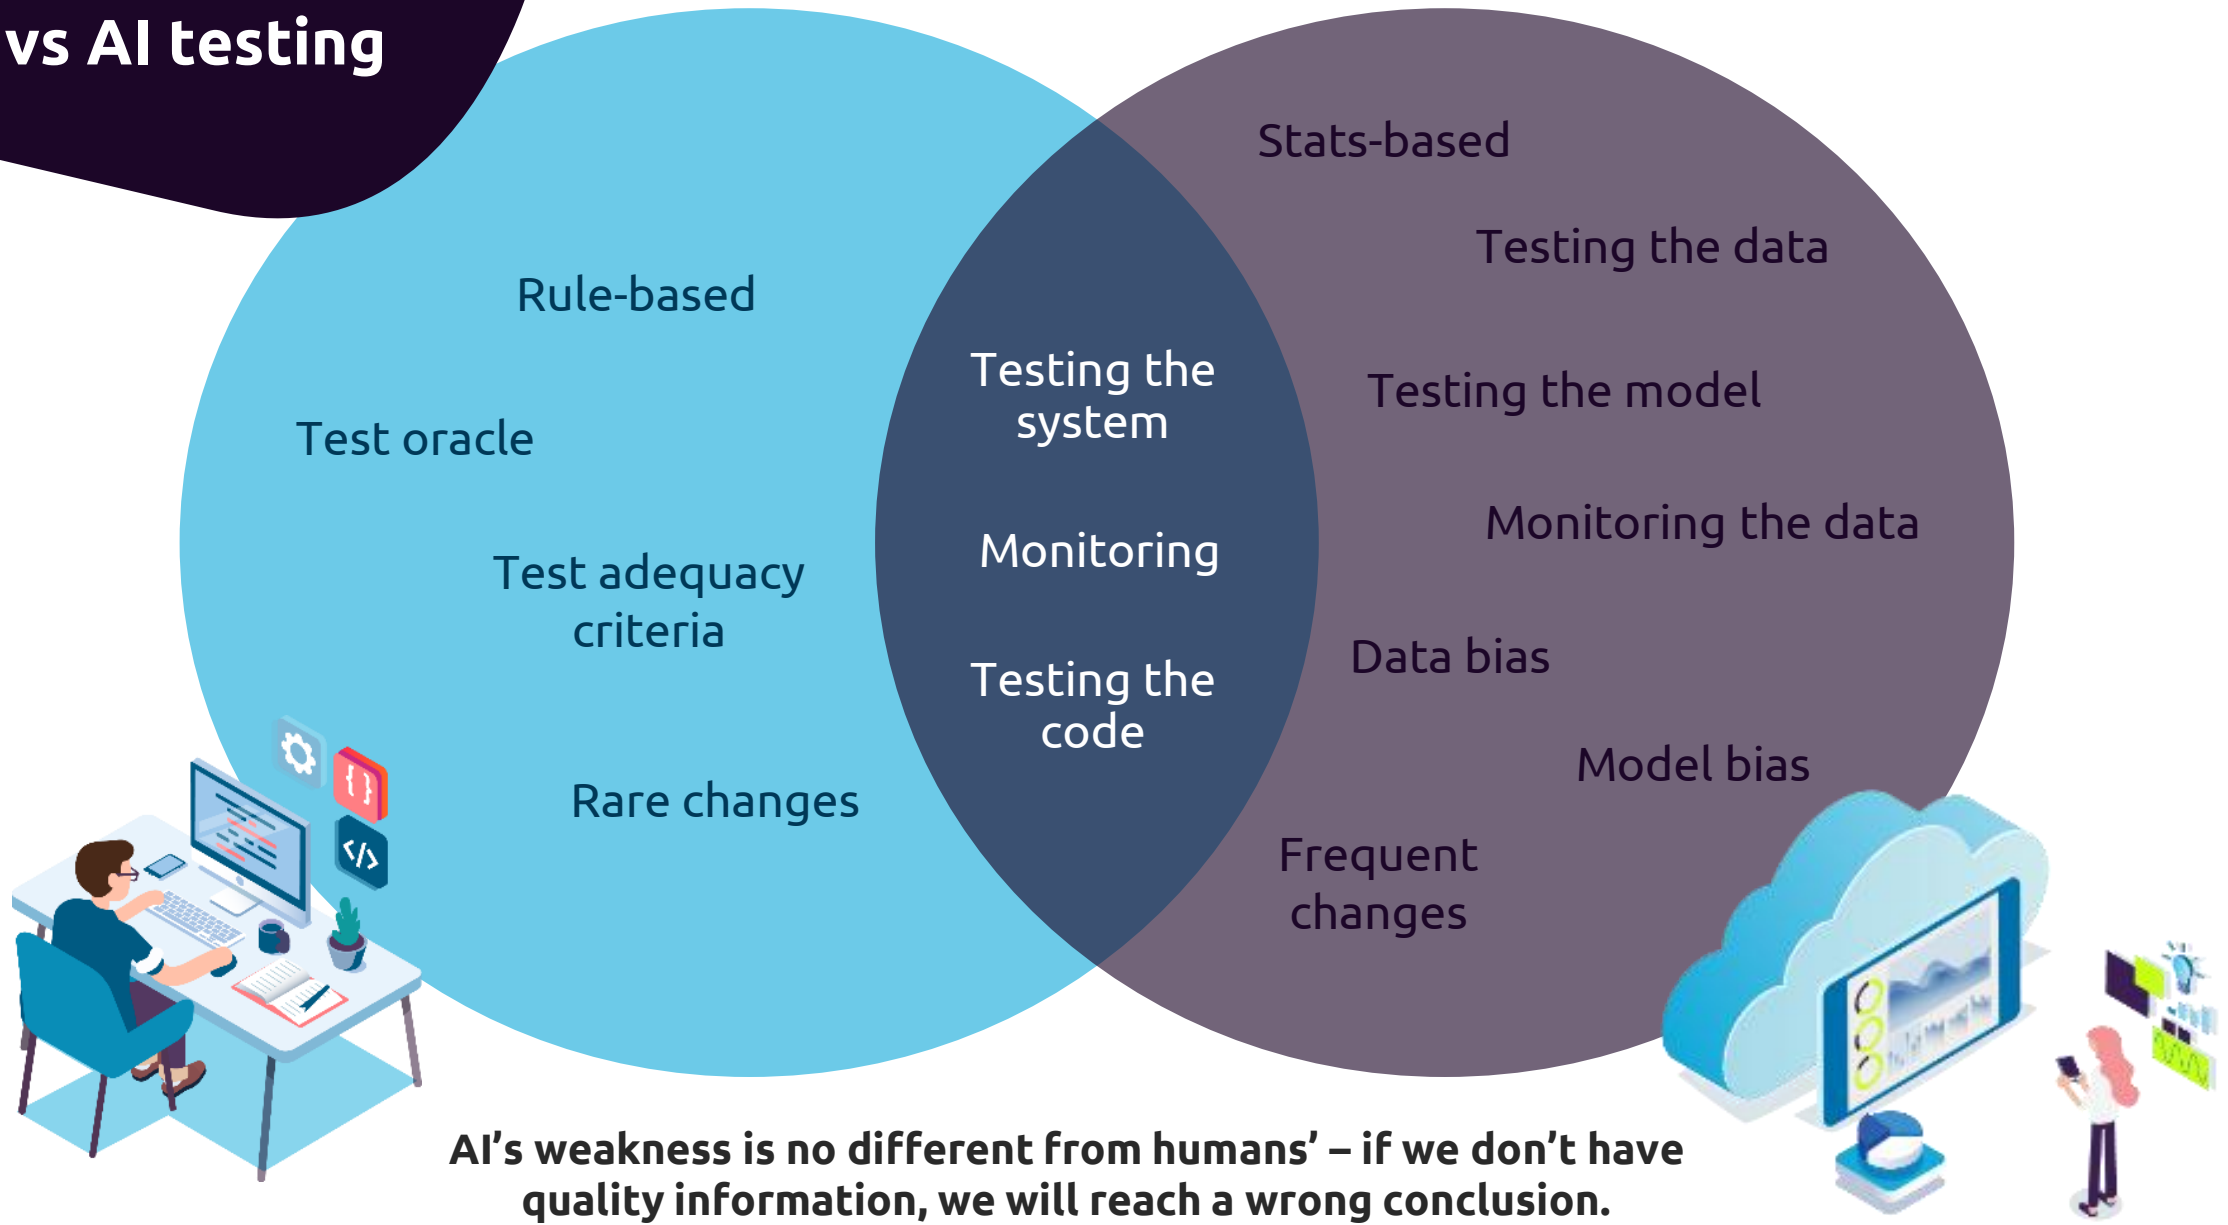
vs AI testing

Rule-based

Test oracle

Test adequacy criteria

Rare changes

Testing the system

Monitoring

Testing the code

Stats-based

Testing the data

Testing the model

Monitoring the data

Data bias

Model bias

Frequent changes

AI's weakness is no different from humans' – if we don't have quality information, we will reach a wrong conclusion.